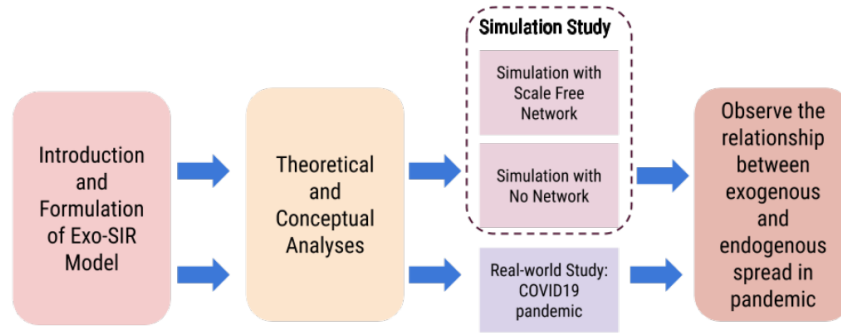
Introduction and Formulation of Exo-SIR Model

Theoretical and Conceptual Analyses

Simulation Study

Simulation with Scale Free Network

Simulation with No Network

Real-world Study: COVID19 pandemic

Observe the relationship between exogenous and endogenous spread in pandemic